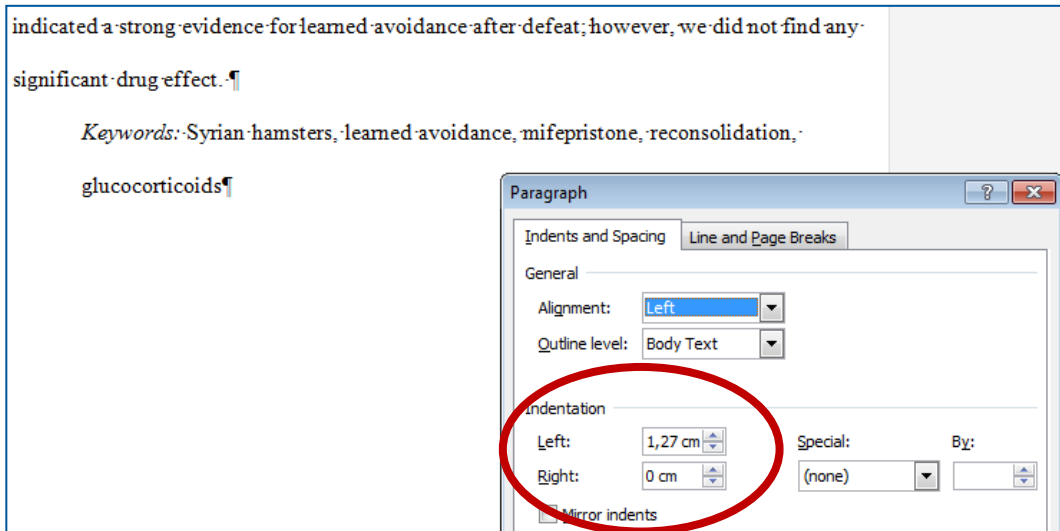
indicated a strong evidence for learned avoidance after defeat; however, we did not find any significant drug effect. ¶

*Keywords:* Syrian hamsters, learned avoidance, mifepristone, reconsolidation, glucocorticoids¶

Paragraph

?

X

Indents and Spacing

Line and Page Breaks

General

Alignment: Left

Outline level: Body Text

Indentation

Left: 1,27 cm

Right: 0 cm

Special:

By:

(none)

Mirror indents